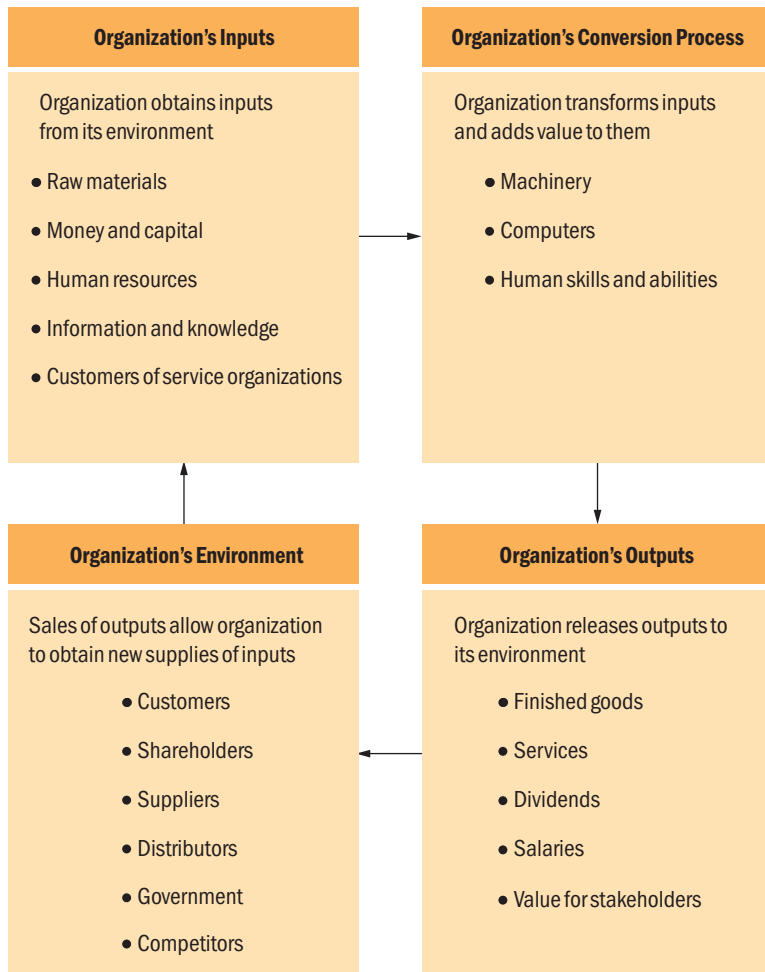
Organization's Inputs

Organization obtains inputs from its environment

- Raw materials
- Money and capital
- Human resources
- Information and knowledge
- Customers of service organizations

Organization's Conversion Process

Organization transforms inputs and adds value to them

- Machinery
- Computers
- Human skills and abilities

Organization's Environment

Sales of outputs allow organization to obtain new supplies of inputs

- Customers
- Shareholders
- Suppliers
- Distributors
- Government
- Competitors

Organization's Outputs

Organization releases outputs to its environment

- Finished goods
- Services
- Dividends
- Salaries
- Value for stakeholders